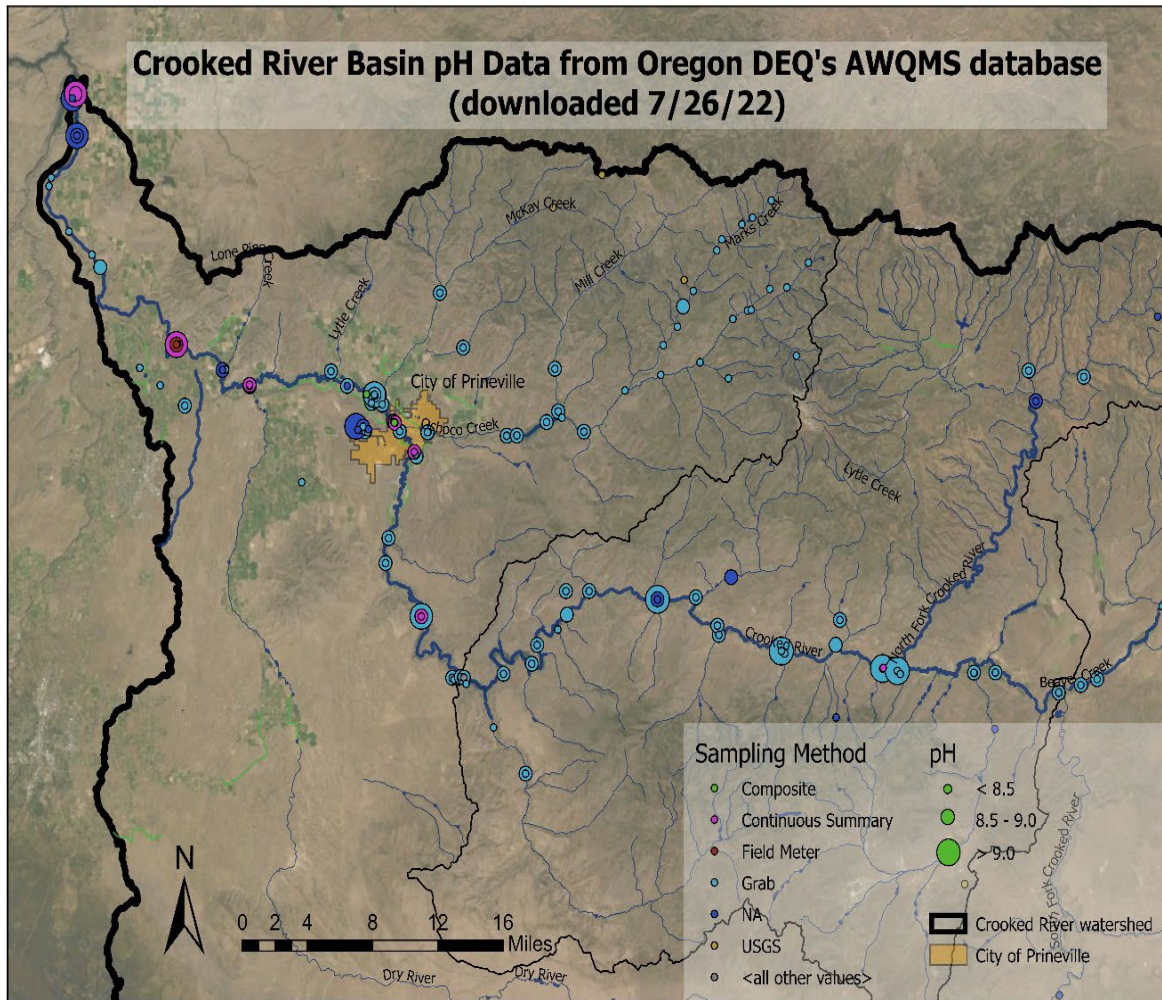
Crooked River Basin pH Data from Oregon DEQ's AWQMS database (downloaded 7/26/22)

McKay Creek
Marks Creek
Lone Pine Creek
Mill Creek
Lytle Creek
City of Prineville
Ochoco Creek
Lytle Creek
North Fork Crooked River
Crooked River
Beaver Creek
South Fork Crooked River
Dry River
Dry River

Sampling Method
Composite
Continuous Summary
Field Meter
Grab
NA
USGS
<all other values>

pH
< 8.5
8.5 - 9.0
> 9.0

Crooked River watershed
City of Prineville

N
0 2 4 8 12 16 Miles